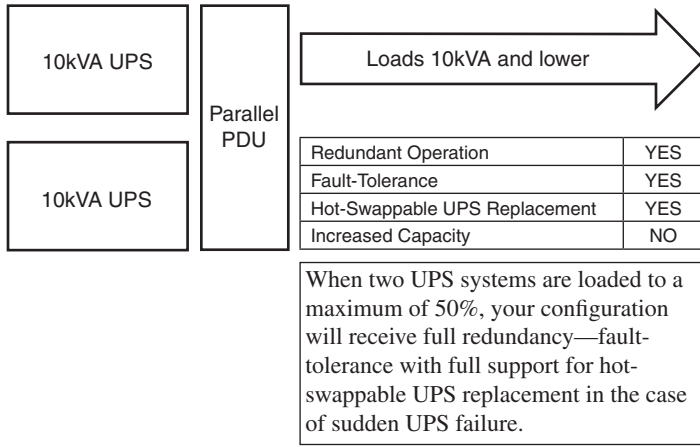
10kVA UPS

10kVA UPS

Parallel PDU

Loads 10kVA and lower

| Redundant Operation | YES |
|---|---|
| Fault-Tolerance | YES |
| Hot-Swappable UPS Replacement | YES |
| Increased Capacity | NO |

When two UPS systems are loaded to a maximum of 50%, your configuration will receive full redundancy—fault-tolerance with full support for hot-swappable UPS replacement in the case of sudden UPS failure.